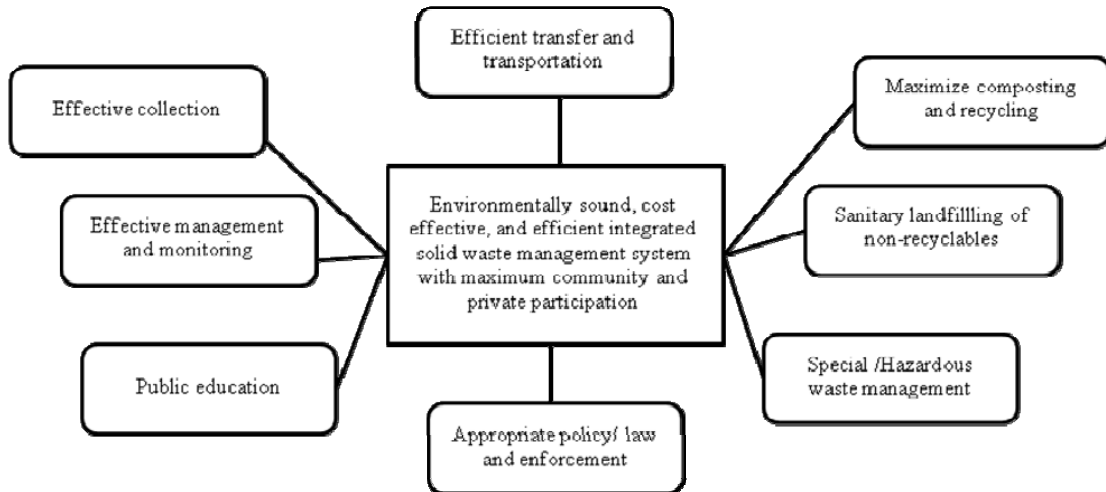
Efficient transfer and transportation

Effective collection

Maximize composting and recycling

Environmentally sound, cost effective, and efficient integrated solid waste management system with maximum community and private participation

Effective management and monitoring

Sanitary landfillling of non-recyclables

Public education

Special /Hazardous waste management

Appropriate policy/ law and enforcement